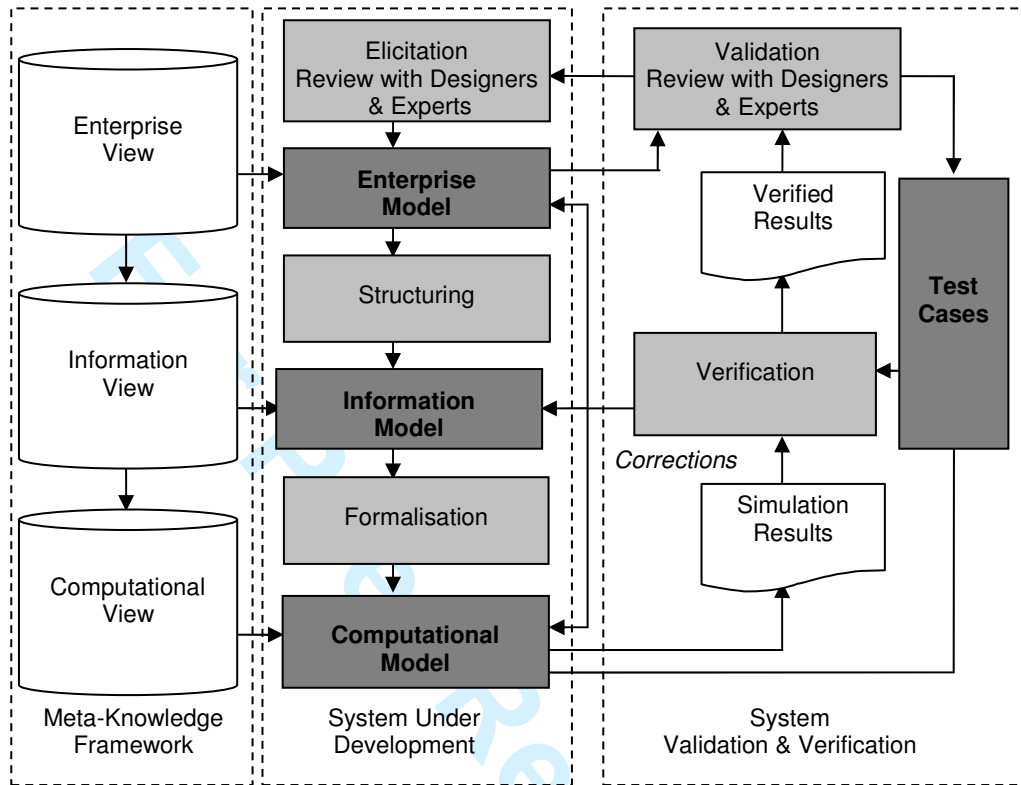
Enterprise View

Information View

Computational View

Meta-Knowledge Framework

Elicitation Review with Designers & Experts

Enterprise Model

Structuring

Information Model

Formalisation

Computational Model

System Under Development

Validation Review with Designers & Experts

Verified Results

Test Cases

Verification

Corrections

Simulation Results

System Validation & Verification